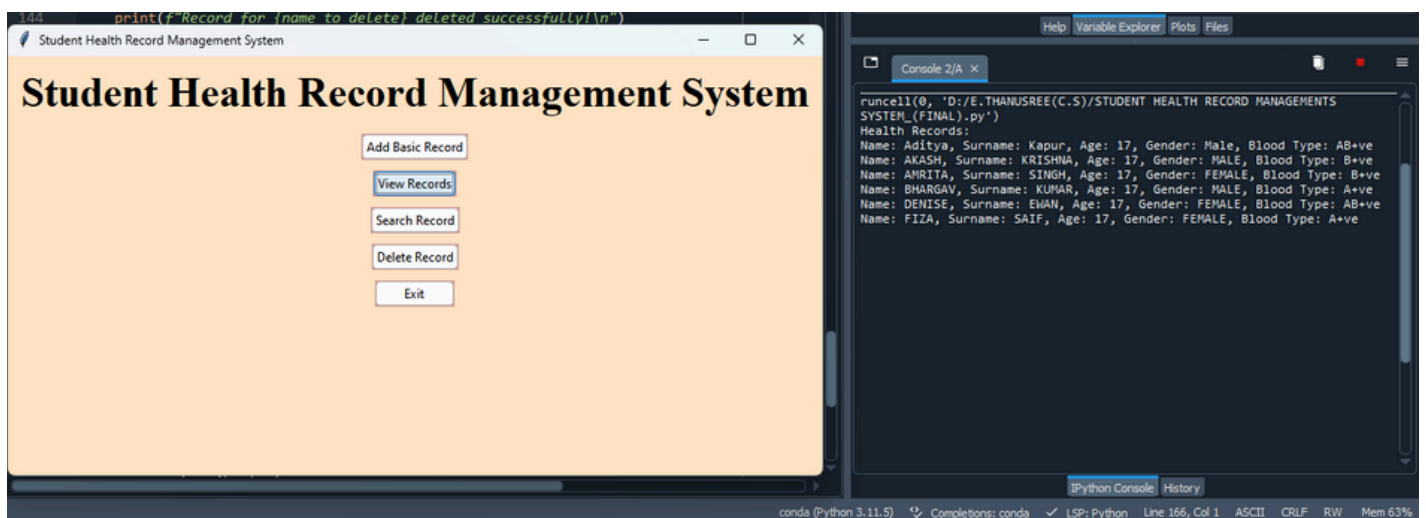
144 print(f"Record for {name to delete} deleted successfully!\n")

Student Health Record Management System

Student Health Record Management System

Add Basic Record

View Records

Search Record

Delete Record

Exit

Help Variable Explorer Plots Files

Console 2/A ×

runcell(0, 'D:/E.THANUSREE(C.S)/STUDENT HEALTH RECORD MANAGEMENTS SYSTEM_(FINAL).py')
Health Records:
Name: Aditya, Surname: Kapur, Age: 17, Gender: Male, Blood Type: AB+ve
Name: AKASH, Surname: KRISHNA, Age: 17, Gender: MALE, Blood Type: B+ve
Name: AMRITA, Surname: SINGH, Age: 17, Gender: FEMALE, Blood Type: B+ve
Name: BHARGAV, Surname: KUMAR, Age: 17, Gender: MALE, Blood Type: A+ve
Name: DENISE, Surname: EWAN, Age: 17, Gender: FEMALE, Blood Type: AB+ve
Name: FIZA, Surname: SAIF, Age: 17, Gender: FEMALE, Blood Type: A+ve

IPython Console History

conda (Python 3.11.5) Completions: conda ✓ LSP: Python Line 166, Col 1 ASCII CRLF RW Mem 63%